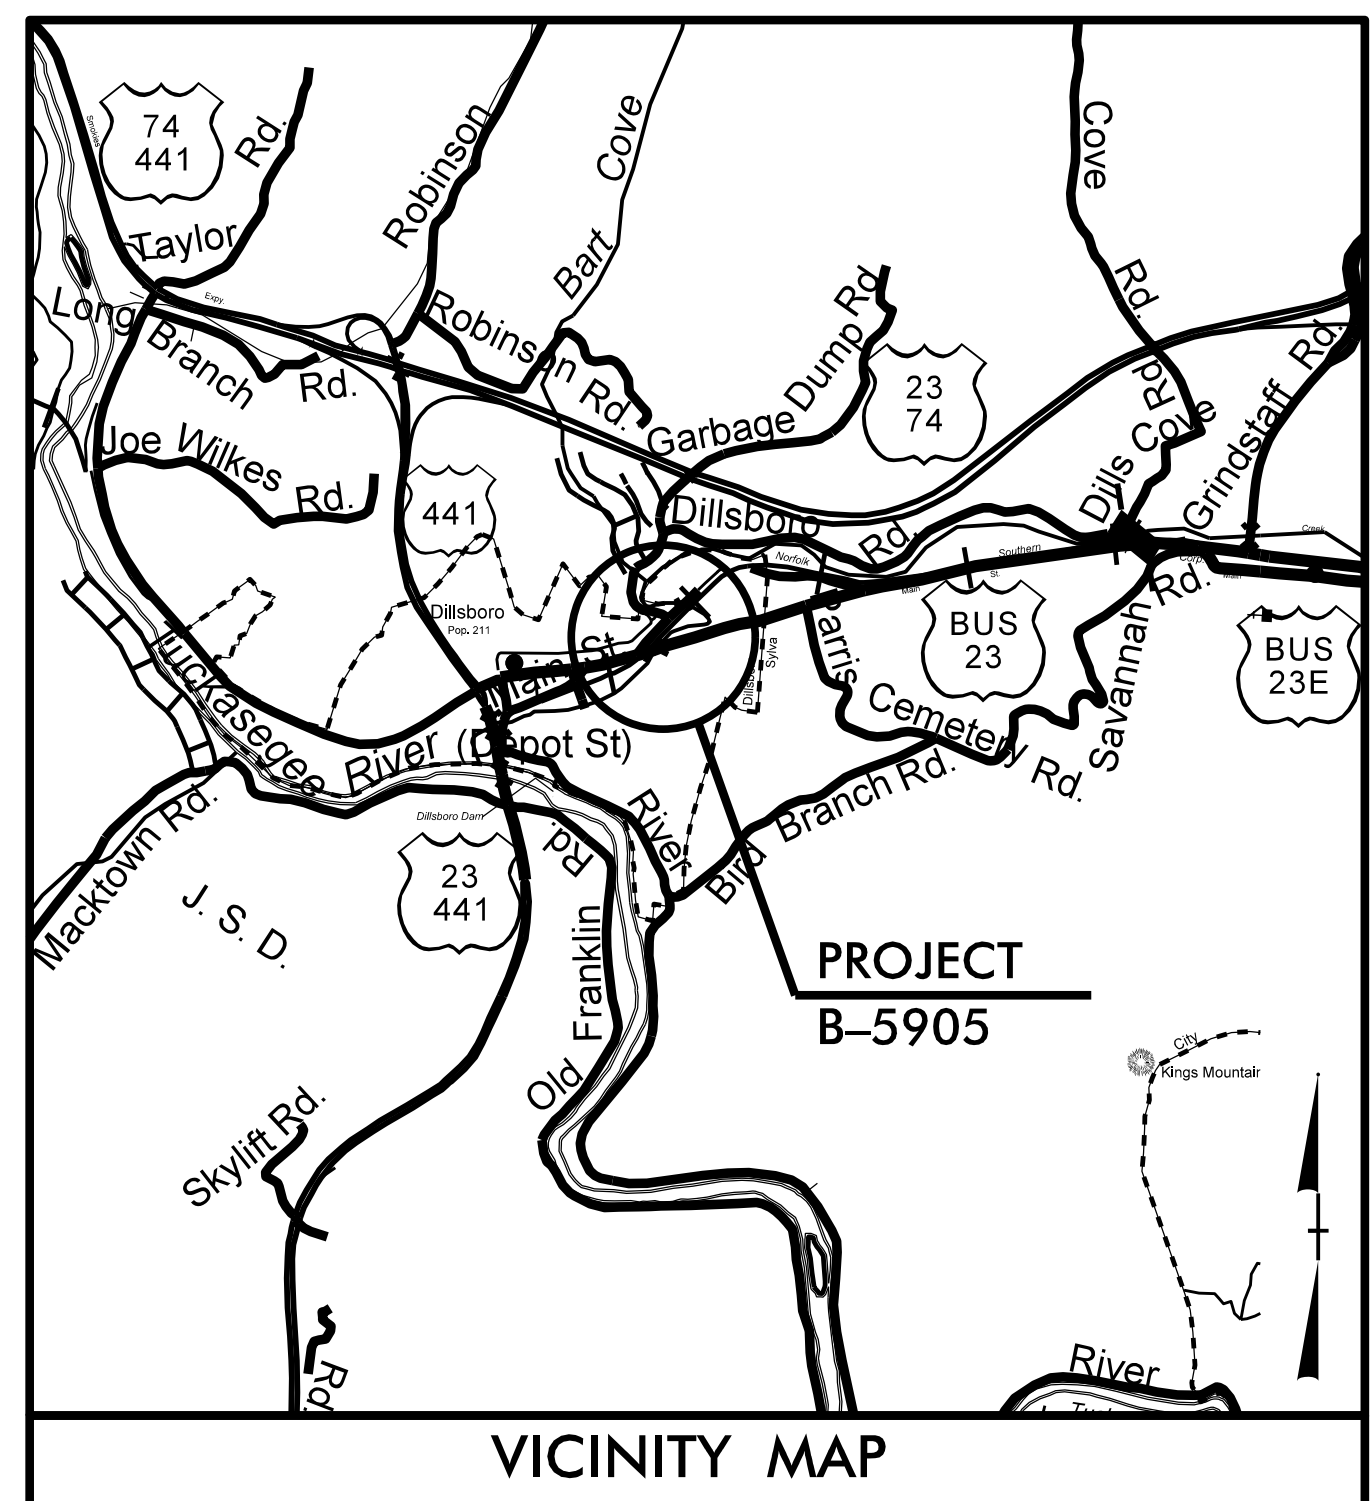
74
441

Smokies

Taylor Rd.

Robinson

Bart Cove

Cove Rd.

Long Branch Rd.

Expy

Robinson Rd.

Garbage Dump Rd

23
74

Joe Wilkes Rd.

441

Dillsboro Rd.

Dills Cove Rd.

Grindstaff Rd.

Creek

Norfolk

Southern

Main St.

Corp.

Main

Dillsboro
Pop. 211

Main St.

Sylva

Dillsboro

Parris

BUS
23

BUS
23E

Savannah Rd.

Cemetery Rd.

Tuckasegee River (Depot St)

Macktown Rd.

Dillsboro Dam

Bird Branch Rd.

River

23
441

Old Franklin Rd.

J. S. D.

PROJECT
B–5905

City
Kings Mountain

Skylift Rd.

Rd.

River

VICINITY MAP